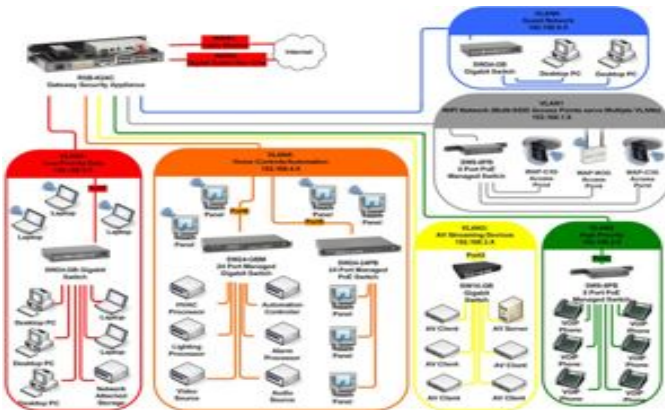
RVS-4GAC
Gateway Security Appliance

Internet

VLAN5
Guest Network
192.168.5.0

SW24-GB
Gigabit Switch

Desktop PC

Desktop PC

VLAN1
WiFi Network (Multi-SSID Access Points serve Multiple VLANs)
192.168.1.0

SWS-8PB
8 Port PoE
Managed Switch

WAP-C10
Access Point

WAP-W30
Access Point

WAP-C10
Access Point

VLAN2
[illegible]
192.168.2.0

Laptop

Laptop

Laptop

SW24-GB Gigabit
Switch

Desktop PC

Laptop

Desktop PC

Laptop

Desktop PC

Network
Attached
Storage

VLAN4
Home Controls/Automation
192.168.4.0

Panel

Panel

Panel

Touch
Panel

Panel

SW24-GBM
24 Port Managed
Gigabit Switch

SW24-24PB
24 Port Managed
PoE Switch

HVAC
Processor

Automation
Controller

Lighting
Processor

Alarm
Processor

Video
Source

Audio
Source

Panel

Panel

Panel

VLAN3
AV Streaming Devices
192.168.3.0

SW16-GB
Gigabit
Switch

AV Client

AV Server

AV Client

AV Client

AV Client

AV Client

VLAN6
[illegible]
192.168.6.0

SWS-8PB
8 Port PoE
Managed Switch

VOIP
Phone

VOIP
Phone

VOIP
Phone

VOIP
Phone

VOIP
Phone

VOIP
Phone